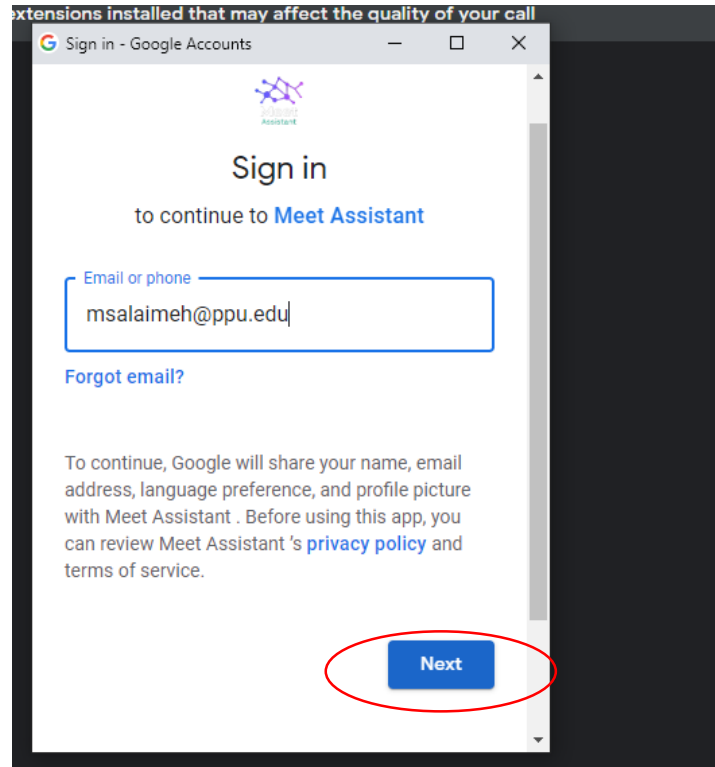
extensions installed that may affect the quality of your call

Sign in - Google Accounts

Assistant

Sign in

to continue to Meet Assistant

Email or phone

msalaimeh@ppu.edu

Forgot email?

To continue, Google will share your name, email address, language preference, and profile picture with Meet Assistant . Before using this app, you can review Meet Assistant 's privacy policy and terms of service.

Next